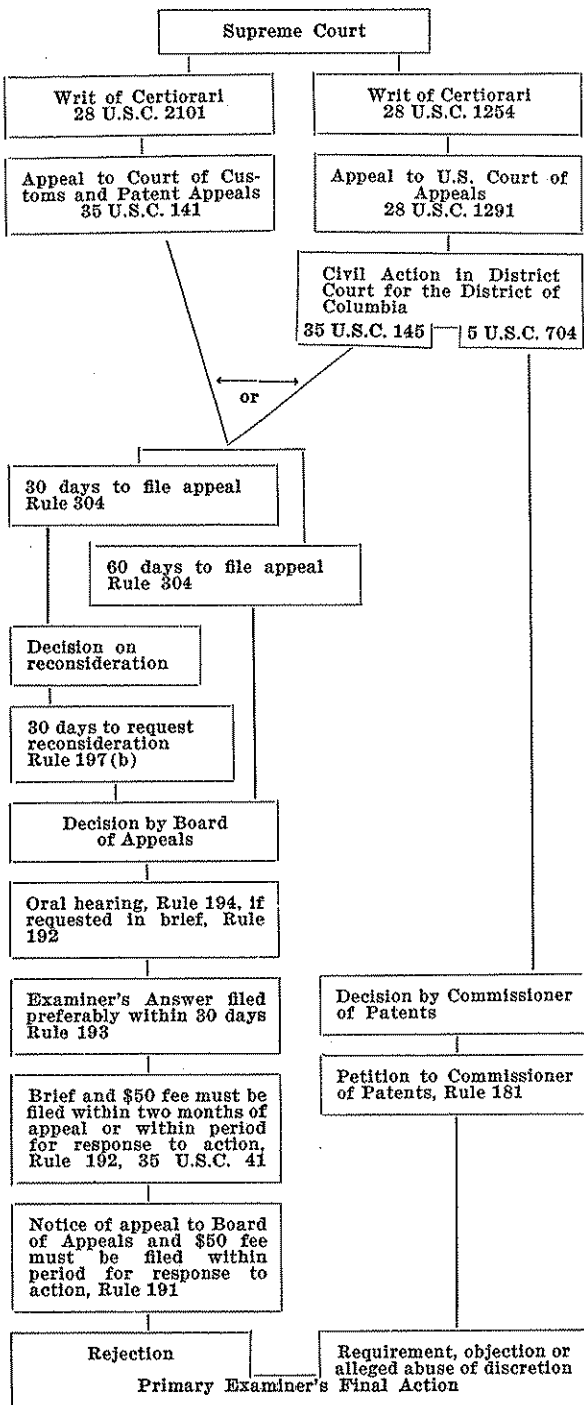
Supreme Court

Writ of Certiorari
28 U.S.C. 2101

Writ of Certiorari
28 U.S.C. 1254

Appeal to Court of Customs and Patent Appeals
35 U.S.C. 141

Appeal to U.S. Court of Appeals
28 U.S.C. 1291

Civil Action in District Court for the District of Columbia
35 U.S.C. 145
5 U.S.C. 704

or

30 days to file appeal
Rule 304

60 days to file appeal
Rule 304

Decision on reconsideration

30 days to request reconsideration
Rule 197(b)

Decision by Board of Appeals

Oral hearing, Rule 194, if requested in brief, Rule 192

Examiner's Answer filed preferably within 30 days
Rule 193

Decision by Commissioner of Patents

Petition to Commissioner of Patents, Rule 181

Brief and $50 fee must be filed within two months of appeal or within period for response to action, Rule 192, 35 U.S.C. 41

Notice of appeal to Board of Appeals and $50 fee must be filed within period for response to action, Rule 191

Rejection

Requirement, objection or alleged abuse of discretion

Primary Examiner's Final Action